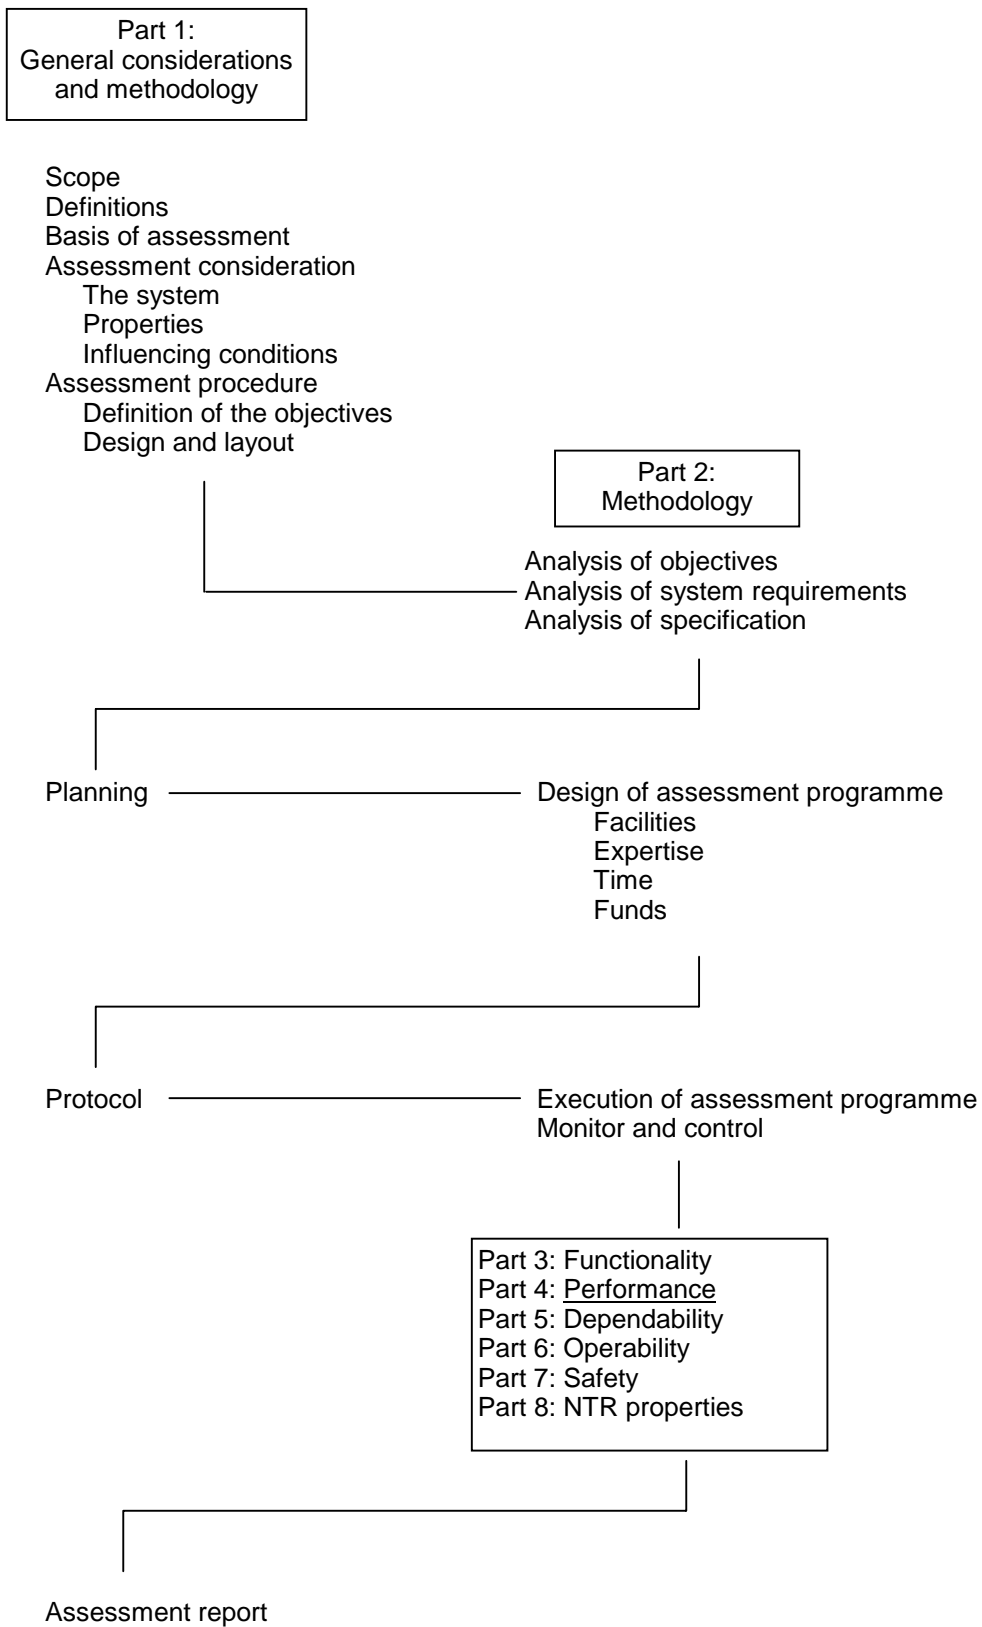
Part 1:
General considerations and methodology

Scope
Definitions
Basis of assessment
Assessment consideration
The system
Properties
Influencing conditions
Assessment procedure
Definition of the objectives
Design and layout

Part 2:
Methodology

Analysis of objectives
Analysis of system requirements
Analysis of specification

Planning

Design of assessment programme
Facilities
Expertise
Time
Funds

Protocol

Execution of assessment programme
Monitor and control

Part 3: Functionality
Part 4: Performance
Part 5: Dependability
Part 6: Operability
Part 7: Safety
Part 8: NTR properties

Assessment report